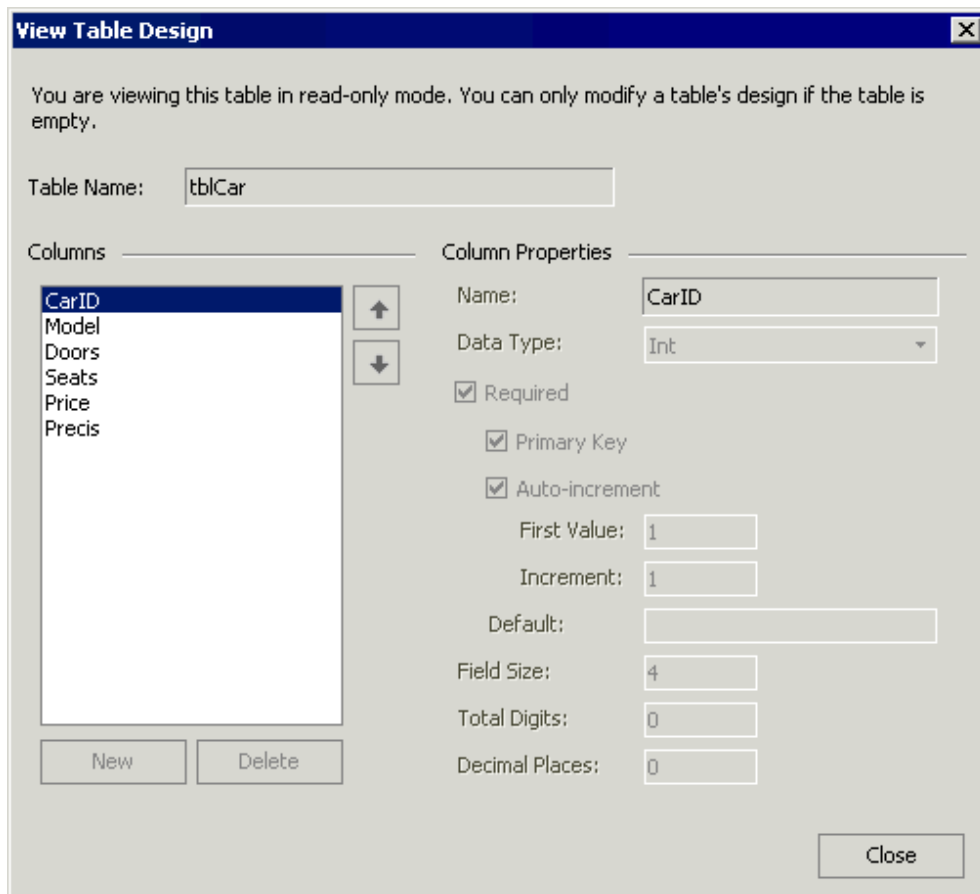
View Table Design

You are viewing this table in read-only mode. You can only modify a table's design if the table is empty.

Table Name: tblCar

Columns

CarID
Model
Doors
Seats
Price
Precis

New Delete

Column Properties

Name: CarID

Data Type: Int

Required

Primary Key

Auto-increment

First Value: 1

Increment: 1

Default:

Field Size: 4

Total Digits: 0

Decimal Places: 0

Close